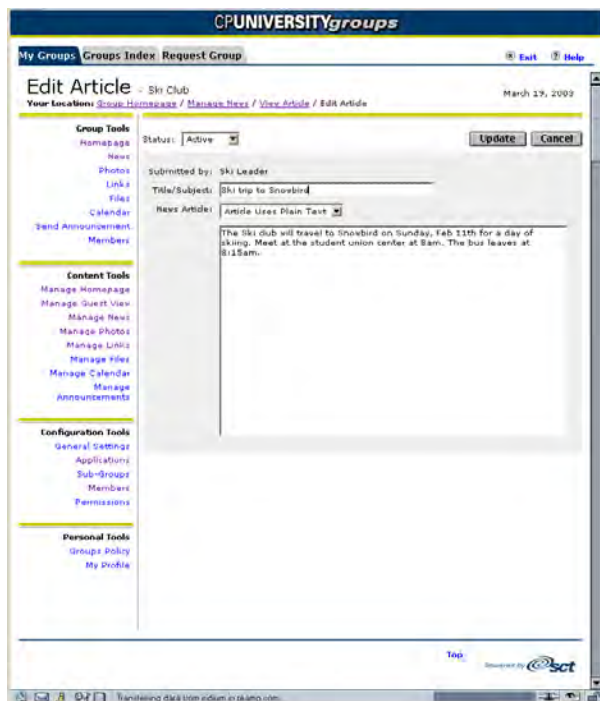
CPUNIVERSITYgroups

My Groups Groups Index Request Group

Exit Help

Edit Article - Ski Club

Your Location: Group Homepage / Manage News / View Article / Edit Article

March 19, 2003

Group Tools
Homepage
News
Photos
Links
Files
Calendar
Send Announcement
Members

Content Tools
Manage Homepage
Manage Guest View
Manage News
Manage Photos
Manage Links
Manage Files
Manage Calendar
Manage Announcements

Configuration Tools
General Settings
Applications
Sub-Groups
Members
Permissions

Personal Tools
Groups Policy
My Profile

Status: Active

Update Cancel

Submitted by: Ski Leader

Title/Subject: Ski trip to Snowbird

News Article: Article Uses Plain Text

The Ski club will travel to Snowbird on Sunday, Feb 11th for a day of skiing. Meet at the student union center at 8am. The bus leaves at 8:15am.

Top

Powered by sct

Transferring data from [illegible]